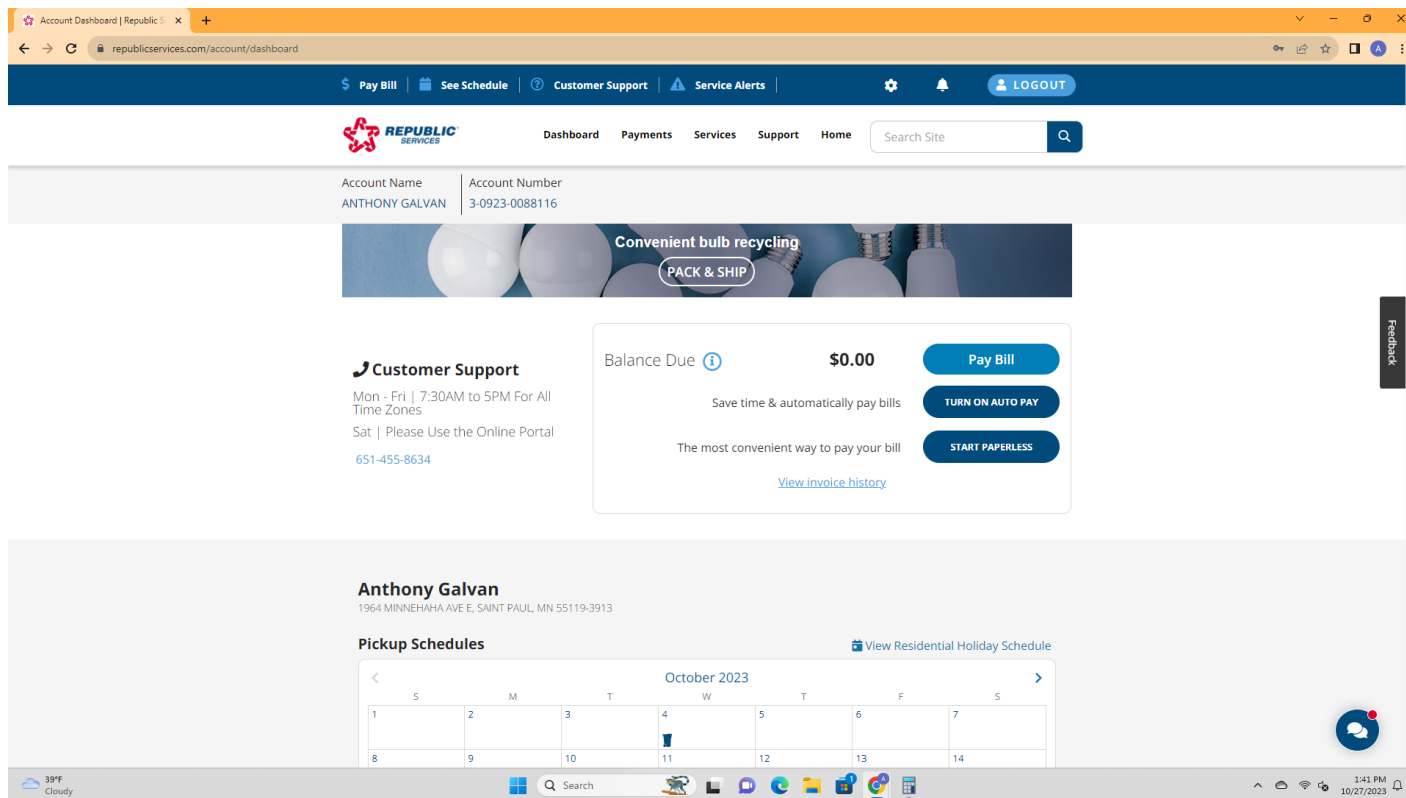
Account Dashboard | Republic S

republicservices.com/account/dashboard

Pay Bill | See Schedule | Customer Support | Service Alerts

LOGOUT

REPUBLIC SERVICES

Dashboard Payments Services Support Home

Search Site

Account Name
ANTHONY GALVAN

Account Number
3-0923-0088116

Convenient bulb recycling
PACK & SHIP

Customer Support
Mon - Fri | 7:30AM to 5PM For All Time Zones
Sat | Please Use the Online Portal
651-455-8634

Balance Due $0.00
Pay Bill
Save time & automatically pay bills TURN ON AUTO PAY
The most convenient way to pay your bill START PAPERLESS
View invoice history

Feedback

Anthony Galvan
1964 MINNEHAHA AVE E, SAINT PAUL, MN 55119-3913

Pickup Schedules
View Residential Holiday Schedule

October 2023

| S | M | T | W | T | F | S |
|---|---|---|---|---|---|---|
| 1 | 2 | 3 | 4 | 5 | 6 | 7 |
| 8 | 9 | 10 | 11 | 12 | 13 | 14 |

39°F
Cloudy

Search

1:41 PM
10/27/2023